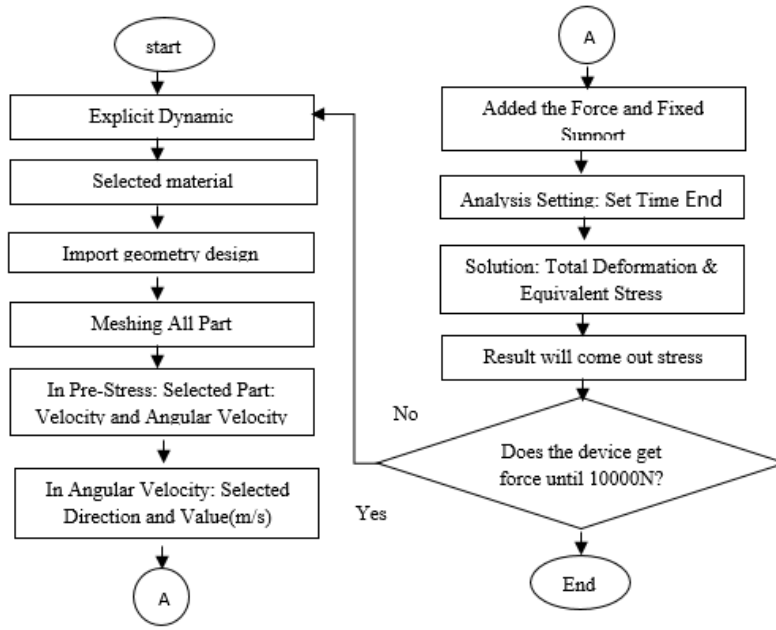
start

Explicit Dynamic

Selected material

Import geometry design

Meshing All Part

In Pre-Stress: Selected Part: Velocity and Angular Velocity

In Angular Velocity: Selected Direction and Value(m/s)

A

A

Added the Force and Fixed Support

Analysis Setting: Set Time End

Solution: Total Deformation & Equivalent Stress

Result will come out stress

No

Does the device get force until 10000N?

Yes

End